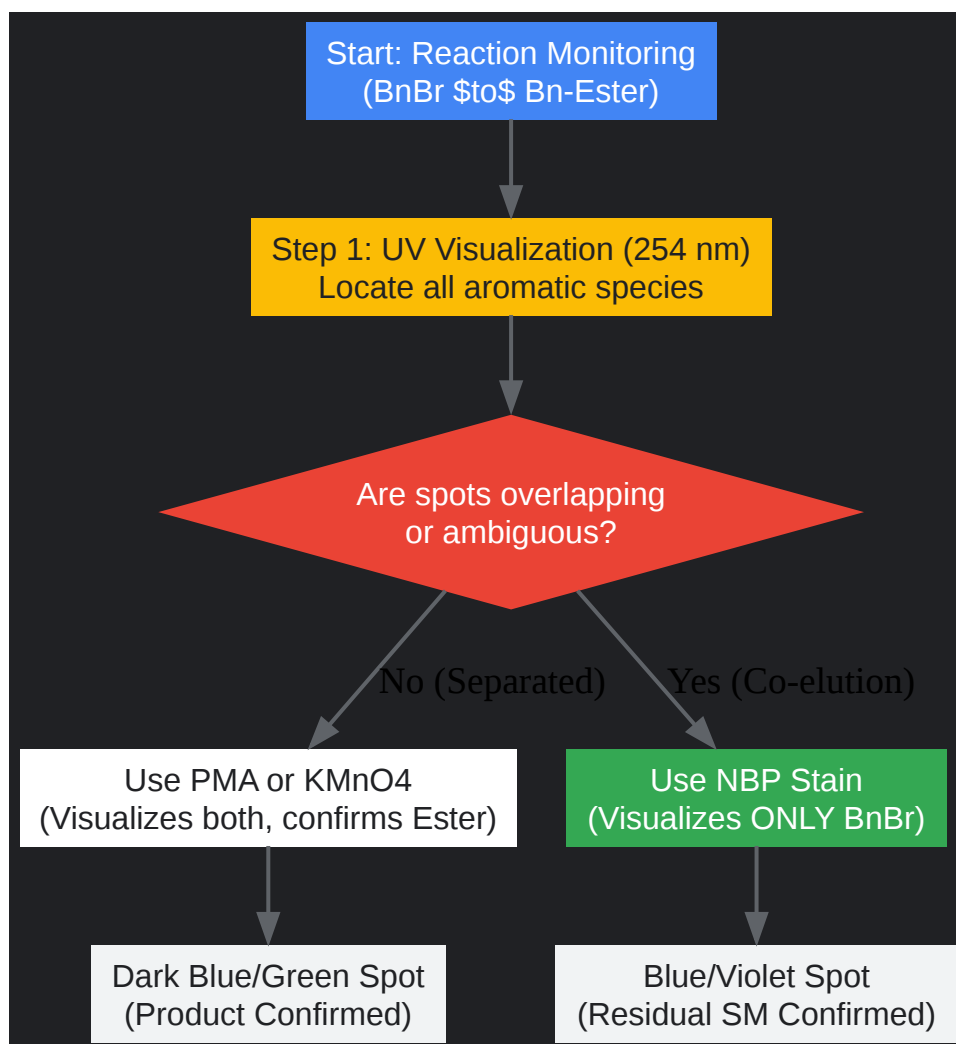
Start: Reaction Monitoring
(BnBr \$to\$ Bn-Ester)

Step 1: UV Visualization (254 nm)
Locate all aromatic species

Are spots overlapping
or ambiguous?

No (Separated)

Yes (Co-elution)

Use PMA or KMnO4
(Visualizes both, confirms Ester)

Use NBP Stain
(Visualizes ONLY BnBr)

Dark Blue/Green Spot
(Product Confirmed)

Blue/Violet Spot
(Residual SM Confirmed)